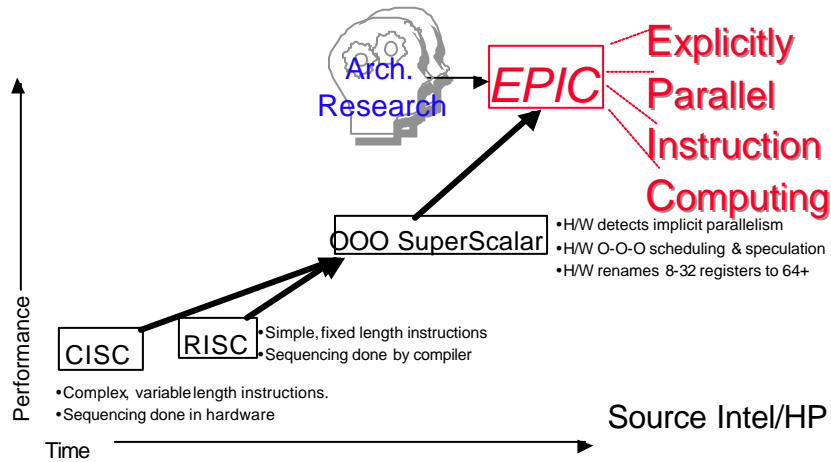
Arch.
Research

EPIC

Explicitly
Parallel
Instruction
Computing

OOO SuperScalar

•H/W detects implicit parallelism
•H/W O-O-O scheduling & speculation
•H/W renames 8-32 registers to 64+

CISC

RISC

•Simple, fixed length instructions
•Sequencing done by compiler

•Complex, variable length instructions.
•Sequencing done in hardware

Performance

Time

Source Intel/HP